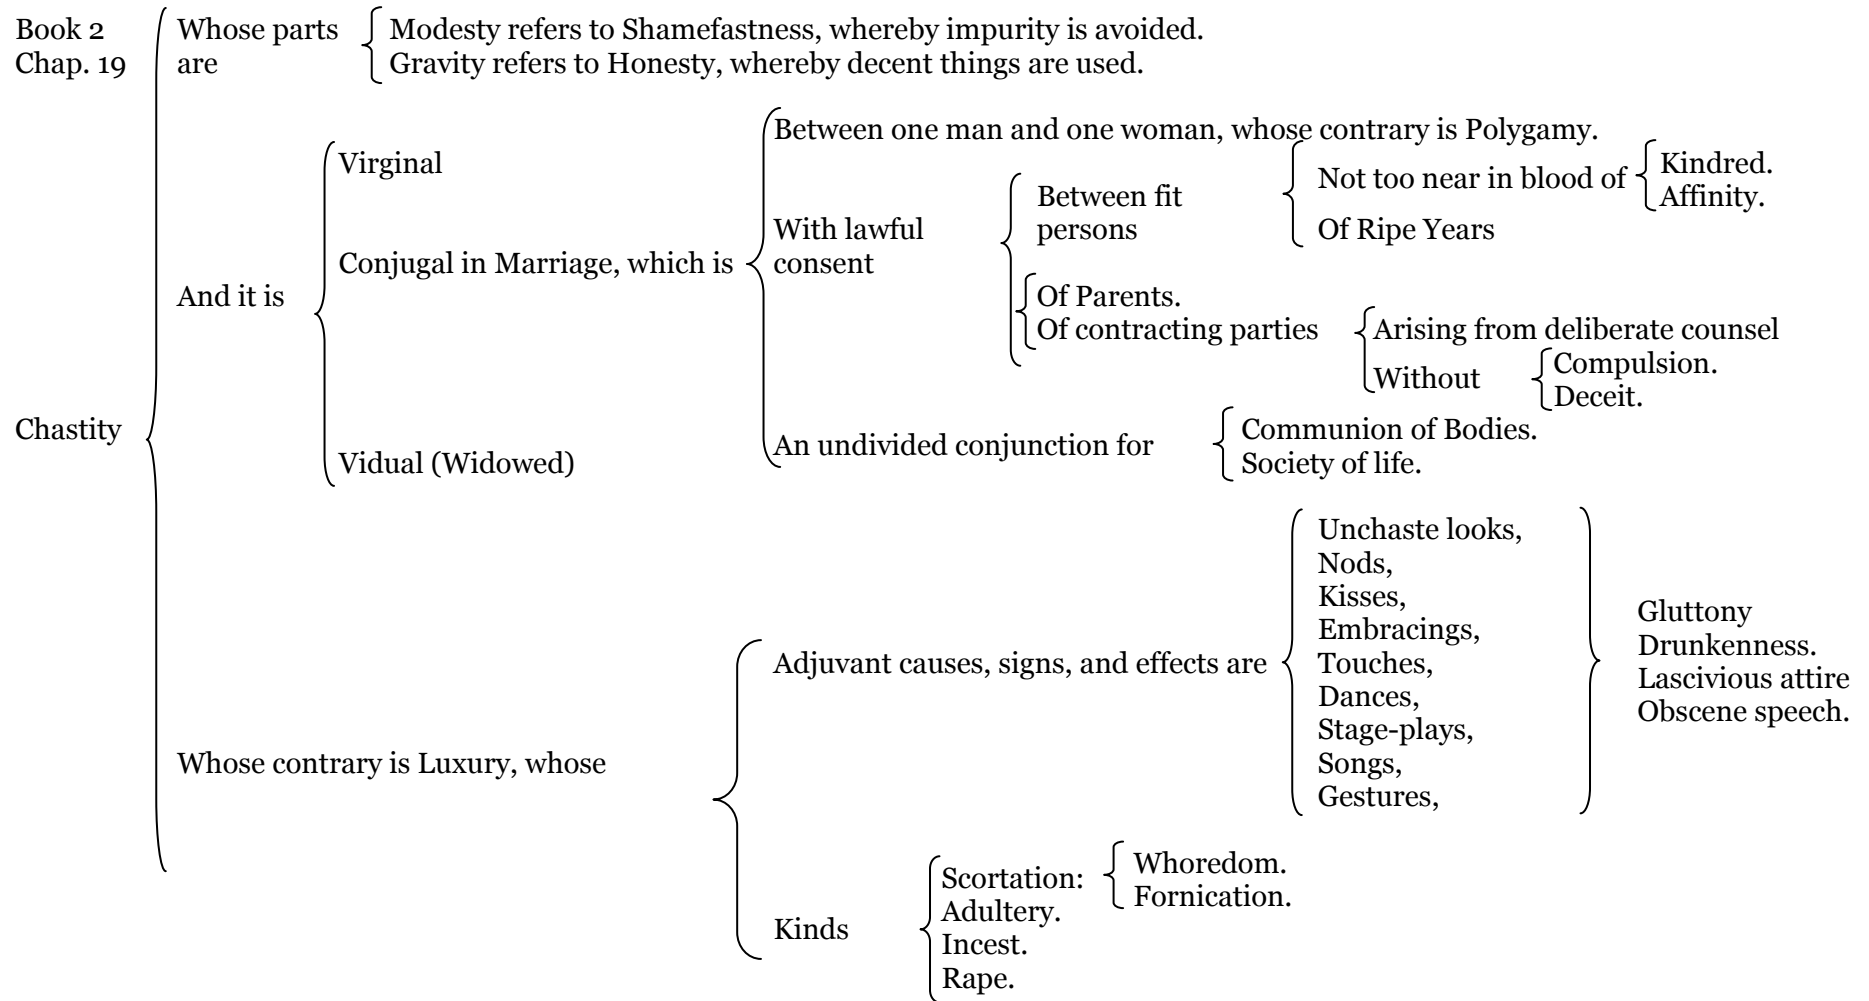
Book 2
Chap. 19

Chastity

Whose parts are

Modesty refers to Shamefastness, whereby impurity is avoided.
Gravity refers to Honesty, whereby decent things are used.

And it is

Virginal

Conjugal in Marriage, which is

Between one man and one woman, whose contrary is Polygamy.

With lawful consent

Between fit persons

Not too near in blood of

Kindred.
Affinity.

Of Ripe Years

Of Parents.
Of contracting parties

Arising from deliberate counsel
Without

Compulsion.
Deceit.

An undivided conjunction for

Communion of Bodies.
Society of life.

Vidual (Widowed)

Whose contrary is Luxury, whose

Adjuvant causes, signs, and effects are

Unchaste looks,
Nods,
Kisses,
Embracings,
Touches,
Dances,
Stage-plays,
Songs,
Gestures,

Gluttony
Drunkenness.
Lascivious attire
Obscene speech.

Kinds

Scortation:

Whoredom.
Fornication.

Adultery.
Incest.
Rape.